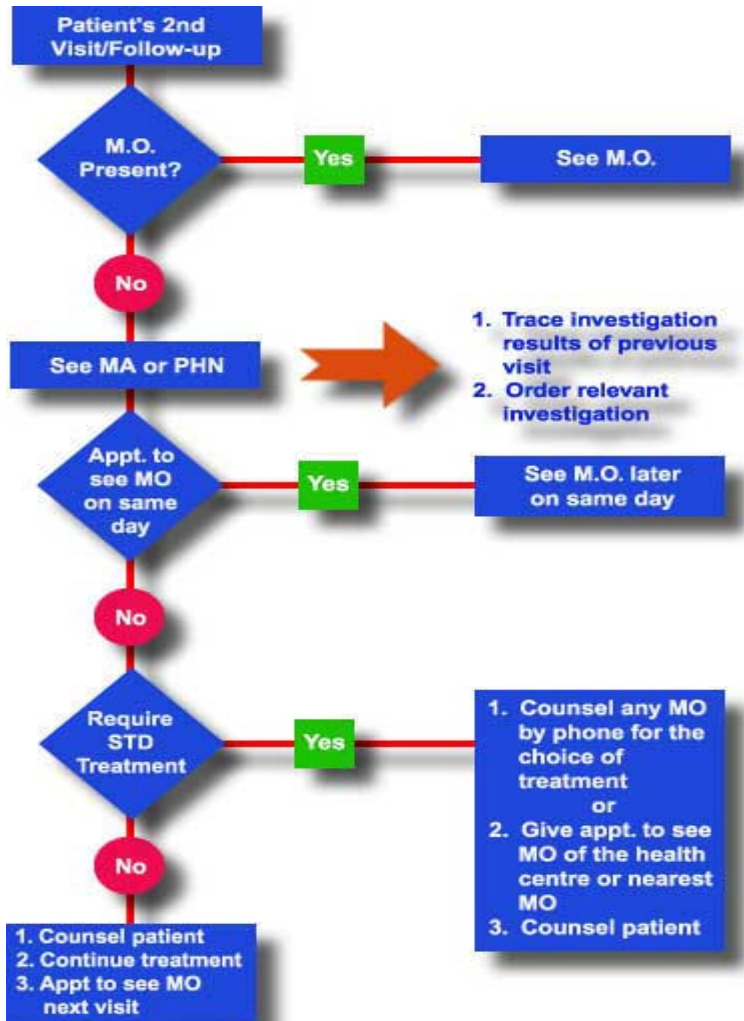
Patient's 2nd Visit/Follow-up

M.O. Present?

Yes

See M.O.

No

See MA or PHN

1. Trace investigation results of previous visit
2. Order relevant investigation

Appt. to see MO on same day

Yes

See M.O. later on same day

No

Require STD Treatment

Yes

1. Counsel any MO by phone for the choice of treatment
or
2. Give appt. to see MO of the health centre or nearest MO
3. Counsel patient

No

1. Counsel patient
2. Continue treatment
3. Appt to see MO next visit